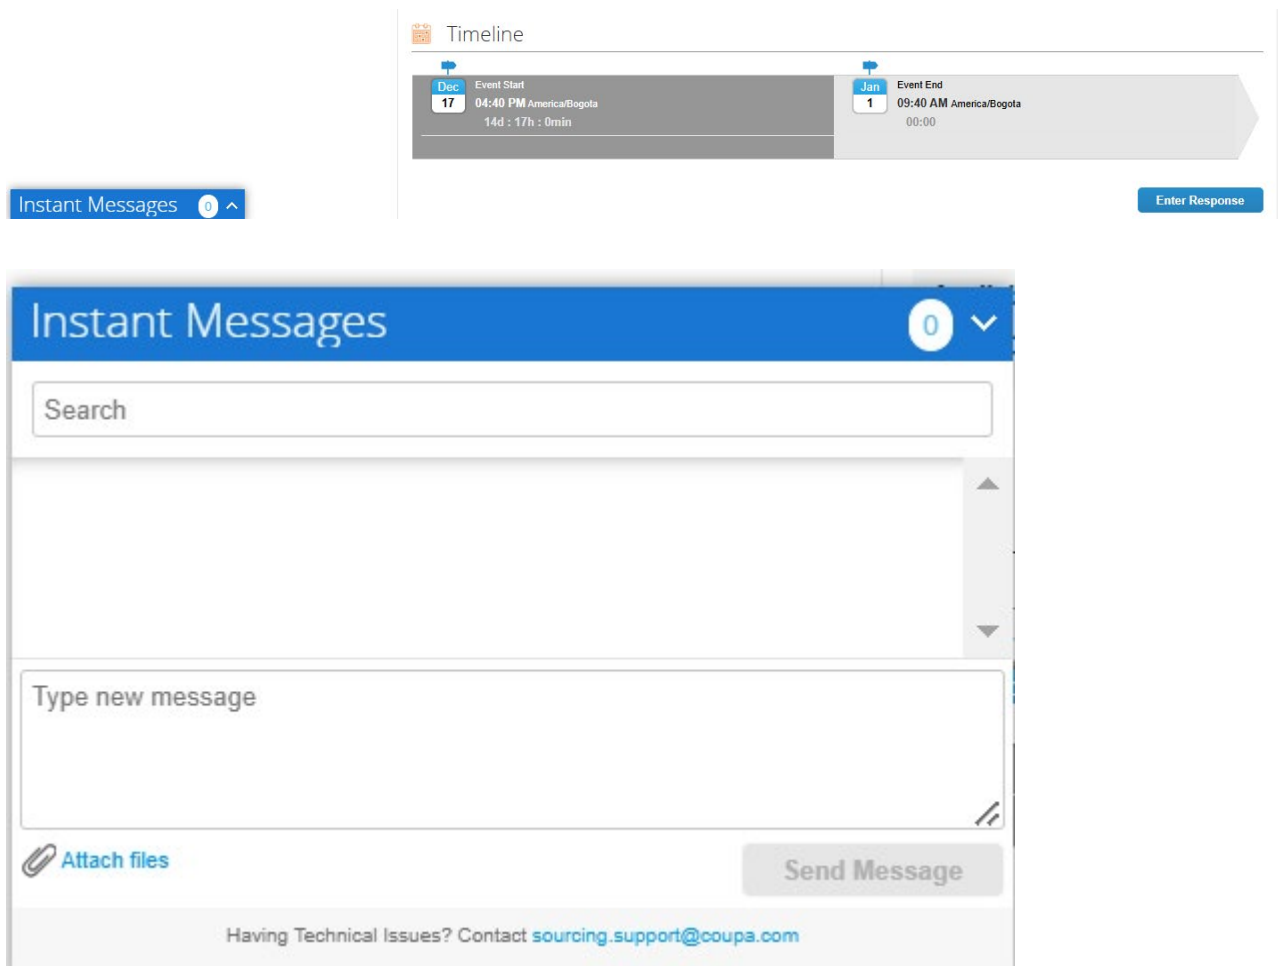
Timeline

Dec 17 Event Start
04:40 PM America/Bogota
14d : 17h : 0min

Jan 1 Event End
09:40 AM America/Bogota
00:00

Instant Messages 0

Enter Response

Instant Messages 0

Search

Type new message

Attach files

Send Message

Having Technical Issues? Contact sourcing.support@coupa.com